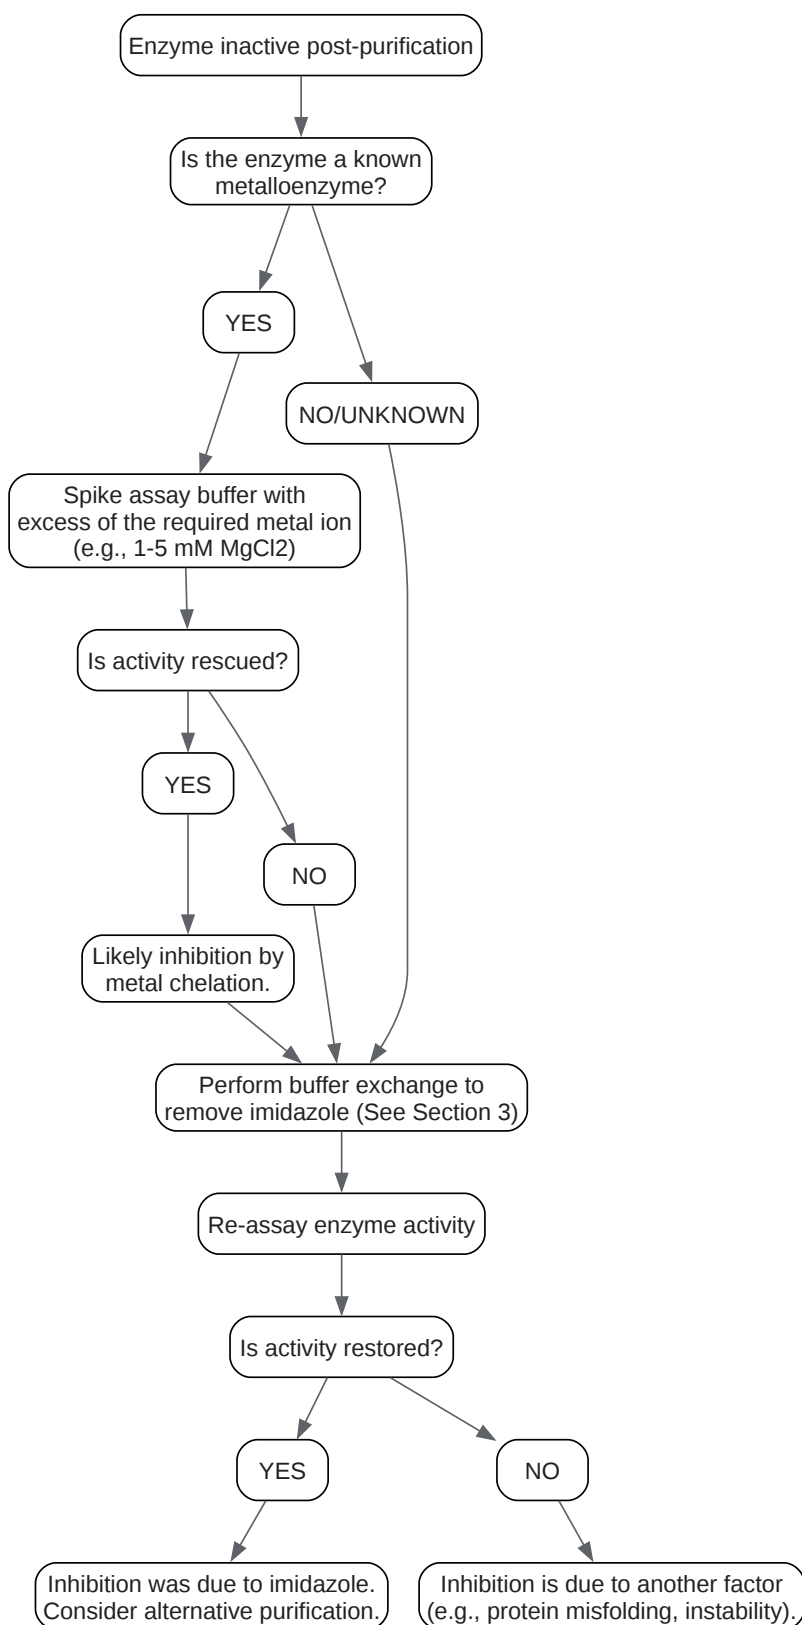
Enzyme inactive post-purification

Is the enzyme a known metalloenzyme?

YES

NO/UNKNOWN

Spike assay buffer with excess of the required metal ion (e.g., 1-5 mM MgCl2)

Is activity rescued?

YES

NO

Likely inhibition by metal chelation.

Perform buffer exchange to remove imidazole (See Section 3)

Re-assay enzyme activity

Is activity restored?

YES

NO

Inhibition was due to imidazole. Consider alternative purification.

Inhibition is due to another factor (e.g., protein misfolding, instability).